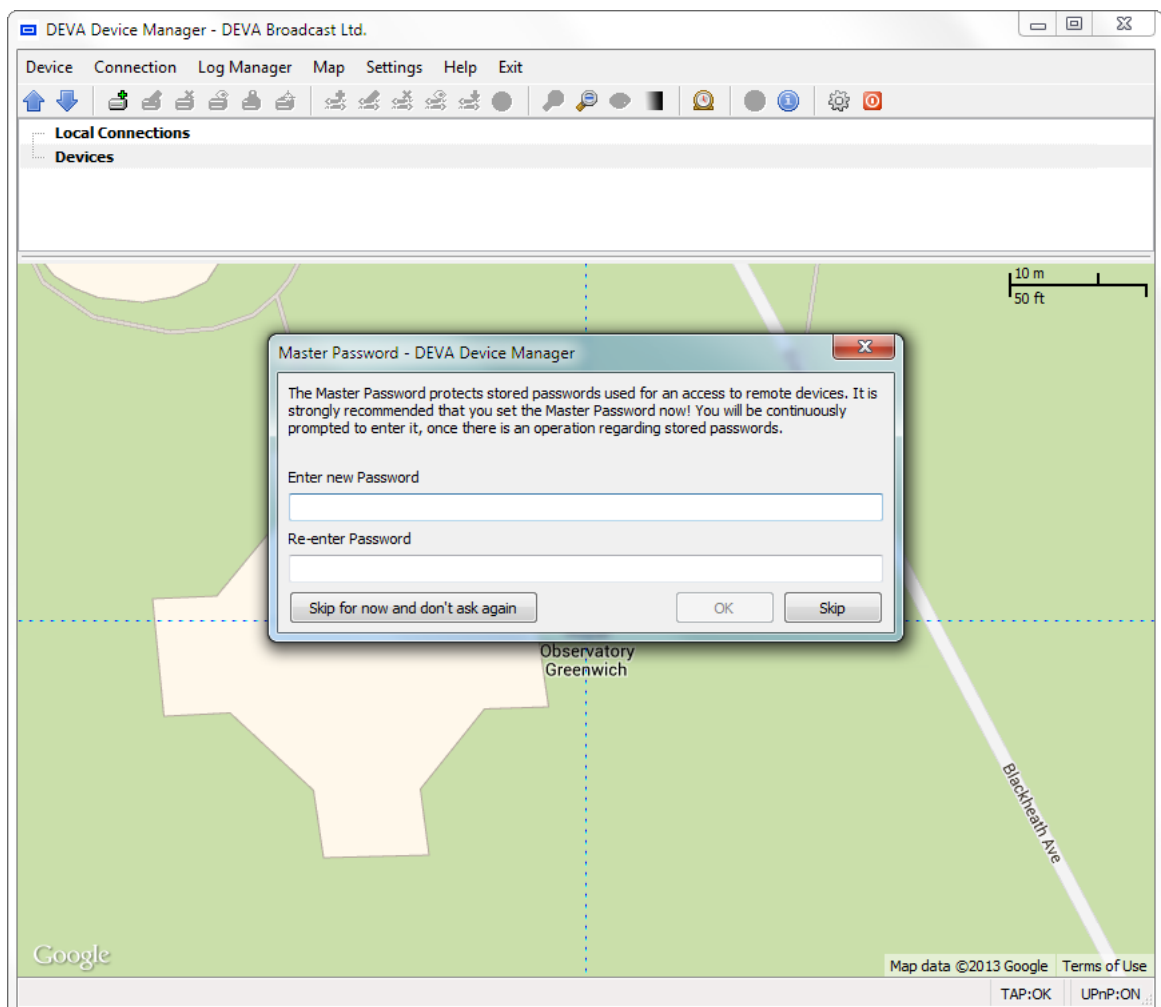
DEVA Device Manager - DEVA Broadcast Ltd.

Device Connection Log Manager Map Settings Help Exit

Local Connections
Devices

10 m
50 ft

Master Password - DEVA Device Manager

The Master Password protects stored passwords used for an access to remote devices. It is strongly recommended that you set the Master Password now! You will be continuously prompted to enter it, once there is an operation regarding stored passwords.

Enter new Password

Re-enter Password

Skip for now and don't ask again
OK
Skip

Observatory
Greenwich

Blackheath Ave

Google

Map data ©2013 Google Terms of Use

TAP:OK UPnP:ON